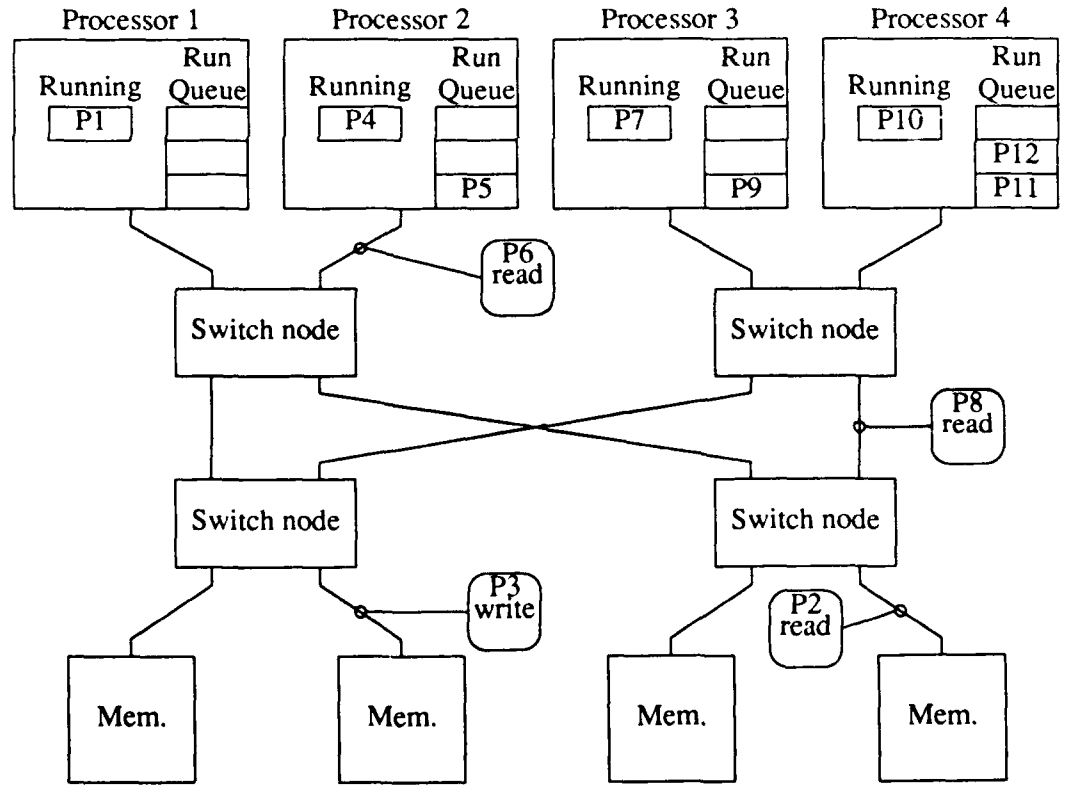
Processor 1
Running
P1
Run Queue

Processor 2
Running
P4
Run Queue
P5

Processor 3
Running
P7
Run Queue
P9

Processor 4
Running
P10
Run Queue
P12
P11

P6 read

Switch node

Switch node

P8 read

Switch node

Switch node

P3 write

P2 read

Mem.

Mem.

Mem.

Mem.